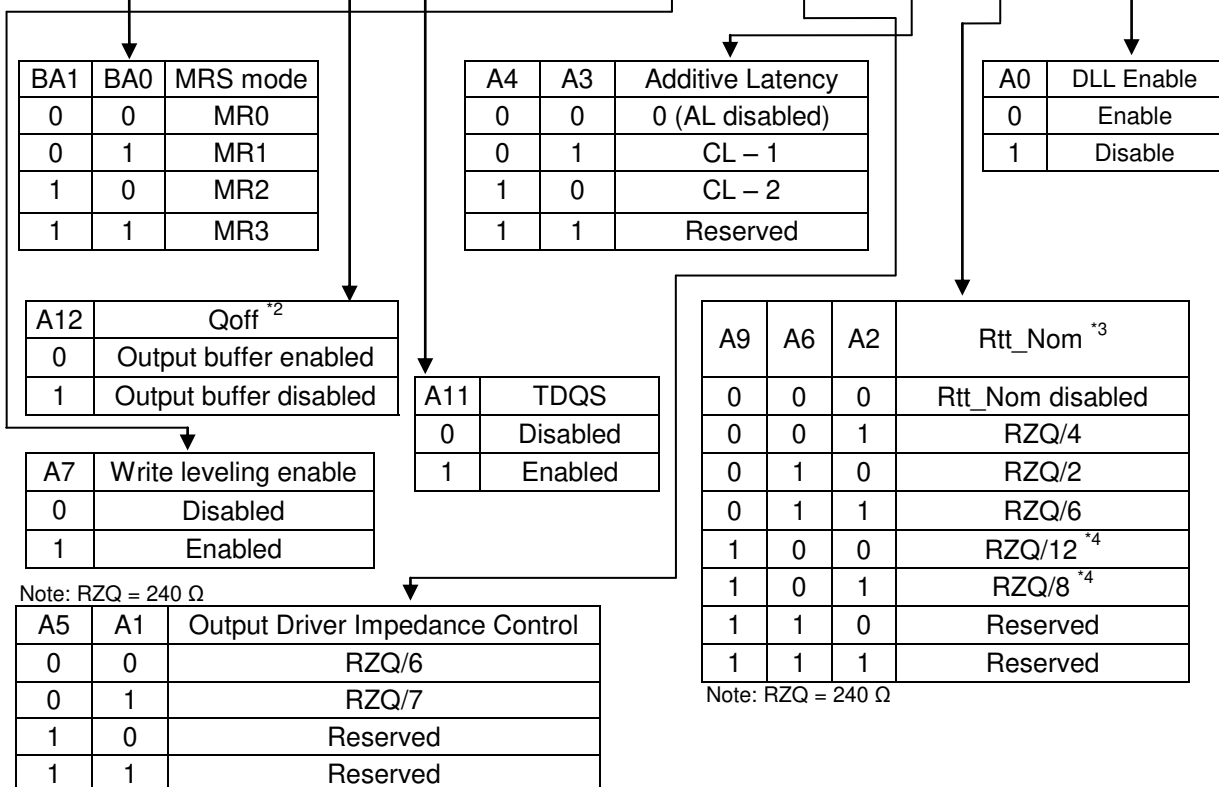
| BA1 | BA0 | MRS mode |
|---|---|---|
| 0 | 0 | MR0 |
| 0 | 1 | MR1 |
| 1 | 0 | MR2 |
| 1 | 1 | MR3 |

| A4 | A3 | Additive Latency |
|---|---|---|
| 0 | 0 | 0 (AL disabled) |
| 0 | 1 | CL – 1 |
| 1 | 0 | CL – 2 |
| 1 | 1 | Reserved |

| A0 | DLL Enable |
|---|---|
| 0 | Enable |
| 1 | Disable |

| A12 | Qoff $^{*2}$ |
|---|---|
| 0 | Output buffer enabled |
| 1 | Output buffer disabled |

| A11 | TDQS |
|---|---|
| 0 | Disabled |
| 1 | Enabled |

| A9 | A6 | A2 | Rtt_Nom $^{*3}$ |
|---|---|---|---|
| 0 | 0 | 0 | Rtt_Nom disabled |
| 0 | 0 | 1 | RZQ/4 |
| 0 | 1 | 0 | RZQ/2 |
| 0 | 1 | 1 | RZQ/6 |
| 1 | 0 | 0 | RZQ/12 $^{*4}$ |
| 1 | 0 | 1 | RZQ/8 $^{*4}$ |
| 1 | 1 | 0 | Reserved |
| 1 | 1 | 1 | Reserved |

Note: RZQ = 240 Ω

| A7 | Write leveling enable |
|---|---|
| 0 | Disabled |
| 1 | Enabled |

Note: RZQ = 240 Ω

| A5 | A1 | Output Driver Impedance Control |
|---|---|---|
| 0 | 0 | RZQ/6 |
| 0 | 1 | RZQ/7 |
| 1 | 0 | Reserved |
| 1 | 1 | Reserved |